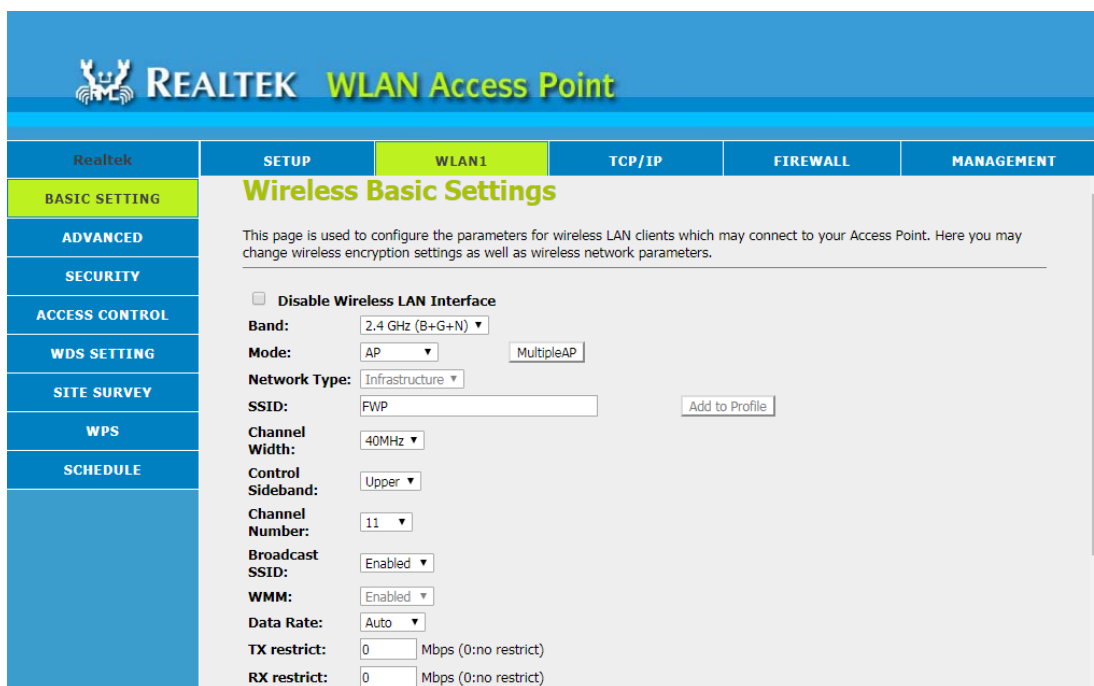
REALTEK WLAN Access Point

Realtek
SETUP
WLAN1
TCP/IP
FIREWALL
MANAGEMENT

BASIC SETTING
ADVANCED
SECURITY
ACCESS CONTROL
WDS SETTING
SITE SURVEY
WPS
SCHEDULE

Wireless Basic Settings

This page is used to configure the parameters for wireless LAN clients which may connect to your Access Point. Here you may change wireless encryption settings as well as wireless network parameters.

Disable Wireless LAN Interface

Band: 2.4 GHz (B+G+N)
Mode: AP MultipleAP
Network Type: Infrastructure
SSID: FWP Add to Profile
Channel Width: 40MHz
Control Sideband: Upper
Channel Number: 11
Broadcast SSID: Enabled
WMM: Enabled
Data Rate: Auto
TX restrict: 0 Mbps (0:no restrict)
RX restrict: 0 Mbps (0:no restrict)